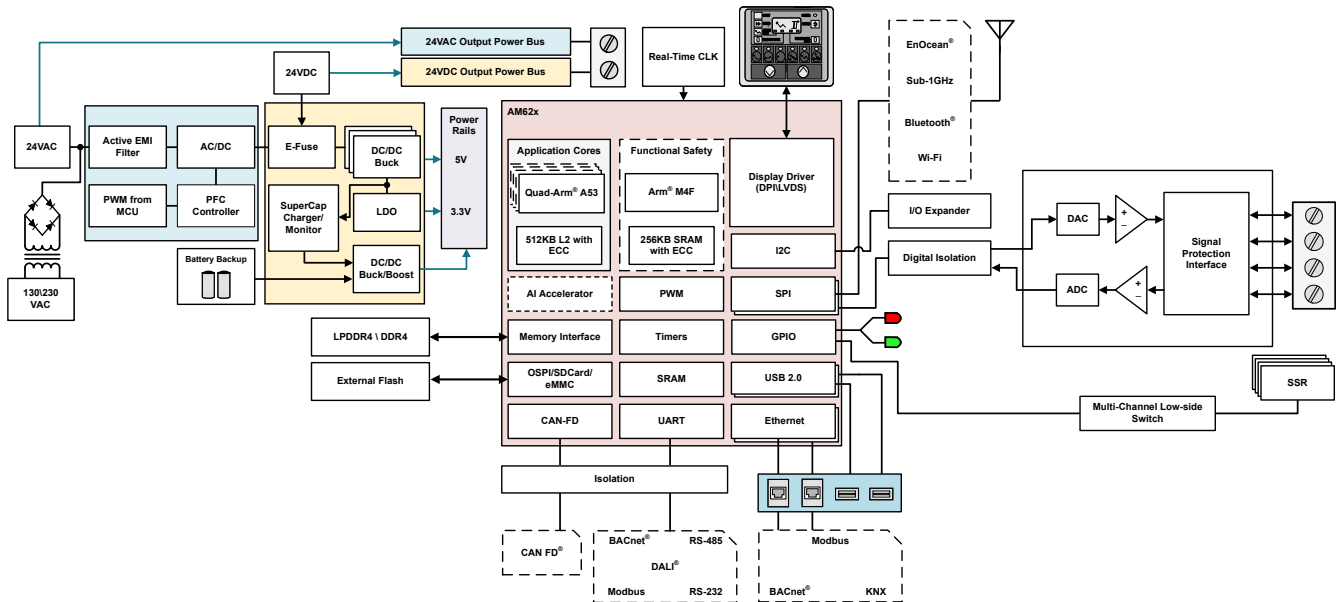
24VAC Output Power Bus

24VDC

24VDC Output Power Bus

Real-Time CLK

EnOcean®

Sub-1GHz

Bluetooth®

Wi-Fi

24VAC

Active EMI Filter

AC/DC

PWM from MCU

PFC Controller

E-Fuse

DC/DC Buck

LDO

SuperCap Charger/ Monitor

DC/DC Buck/Boost

Battery Backup

Power Rails

5V

3.3V

130\230 VAC

AM62x

Application Cores

Quad-Arm® A53

512KB L2 with ECC

Functional Safety

Arm® M4F

256KB SRAM with ECC

Display Driver (DPI\LVDS)

I2C

AI Accelerator

PWM

SPI

Memory Interface

Timers

GPIO

OSPI/SDCard/ eMMC

SRAM

USB 2.0

CAN-FD

UART

Ethernet

LPDDR4 \ DDR4

External Flash

I/O Expander

Digital Isolation

DAC

ADC

Signal Protection Interface

SSR

Multi-Channel Low-side Switch

Isolation

CAN FD®

BACnet®

RS-485

DALI®

Modbus

RS-232

Modbus

BACnet®

KNX